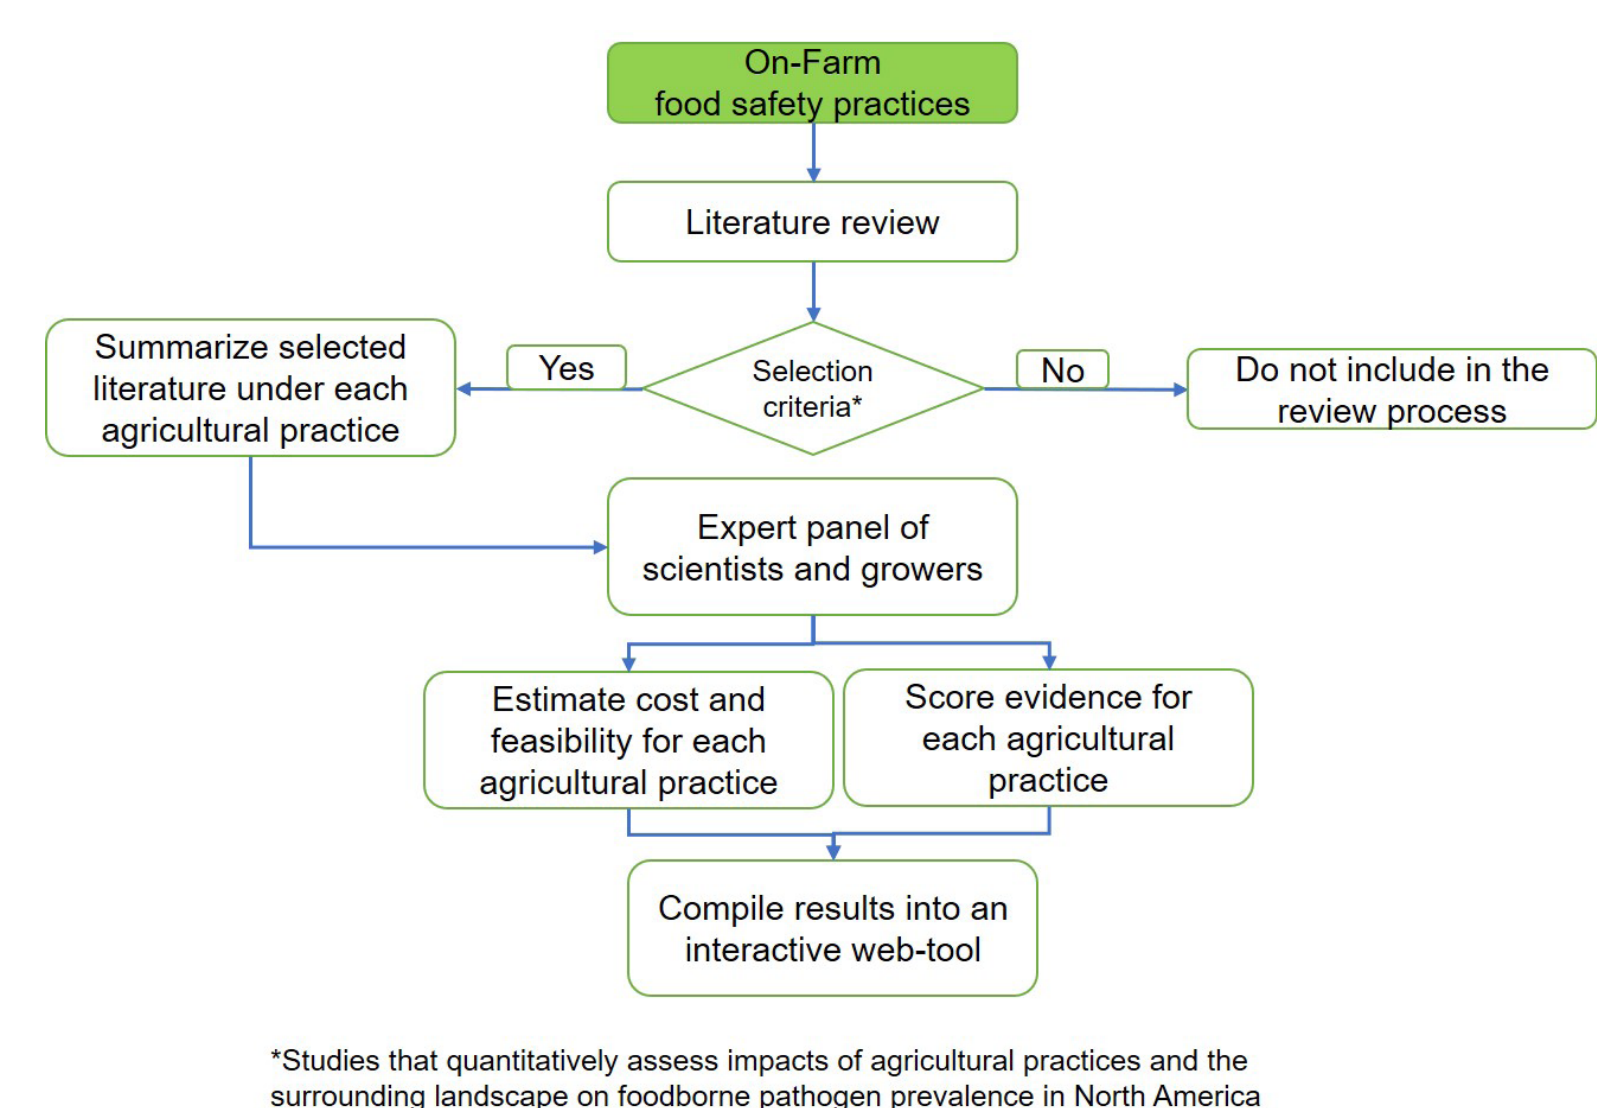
On-Farm food safety practices

Literature review

Summarize selected literature under each agricultural practice

Yes

Selection criteria*

No

Do not include in the review process

Expert panel of scientists and growers

Estimate cost and feasibility for each agricultural practice

Score evidence for each agricultural practice

Compile results into an interactive web-tool

*Studies that quantitatively assess impacts of agricultural practices and the surrounding landscape on foodborne pathogen prevalence in North America